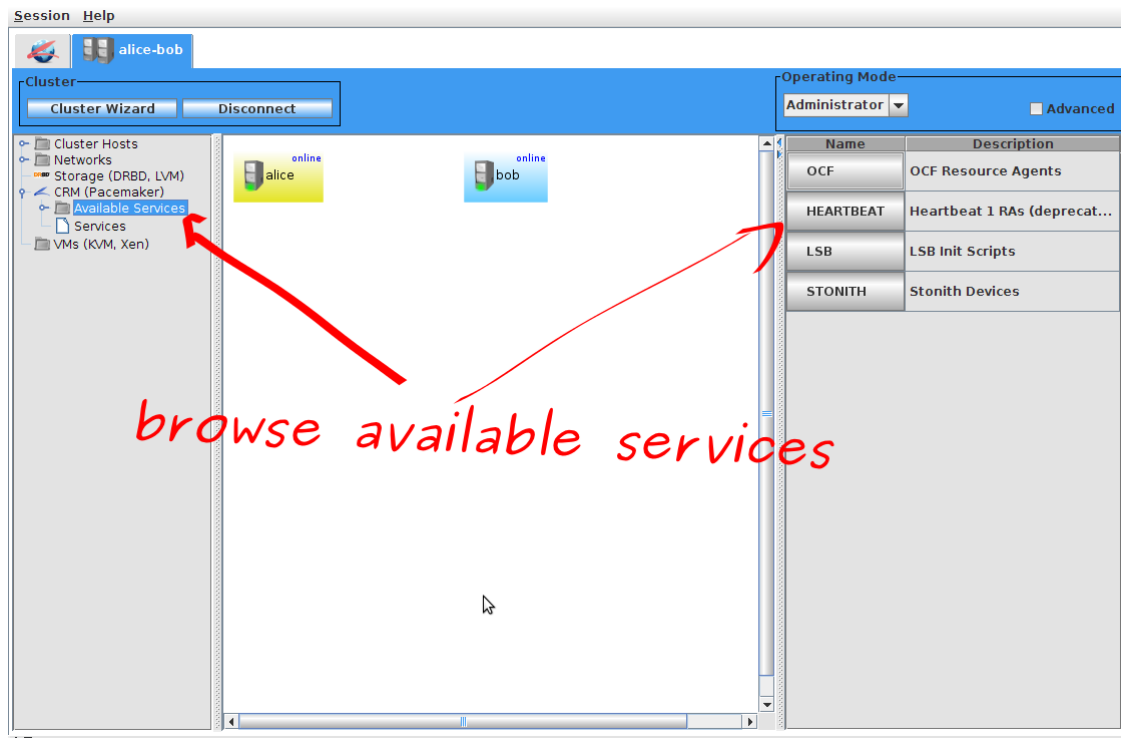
Session Help

alice-bob

Cluster
Cluster Wizard Disconnect

Operating Mode
Administrator
Advanced

Cluster Hosts
Networks
Storage (DRBD, LVM)
CRM (Pacemaker)
Available Services
Services
VMs (KVM, Xen)

online
alice
online
bob

| Name | Description |
|---|---|
| OCF | OCF Resource Agents |
| HEARTBEAT | Heartbeat 1 RAs (deprecat... |
| LSB | LSB Init Scripts |
| STONITH | Stonith Devices |

browse available services